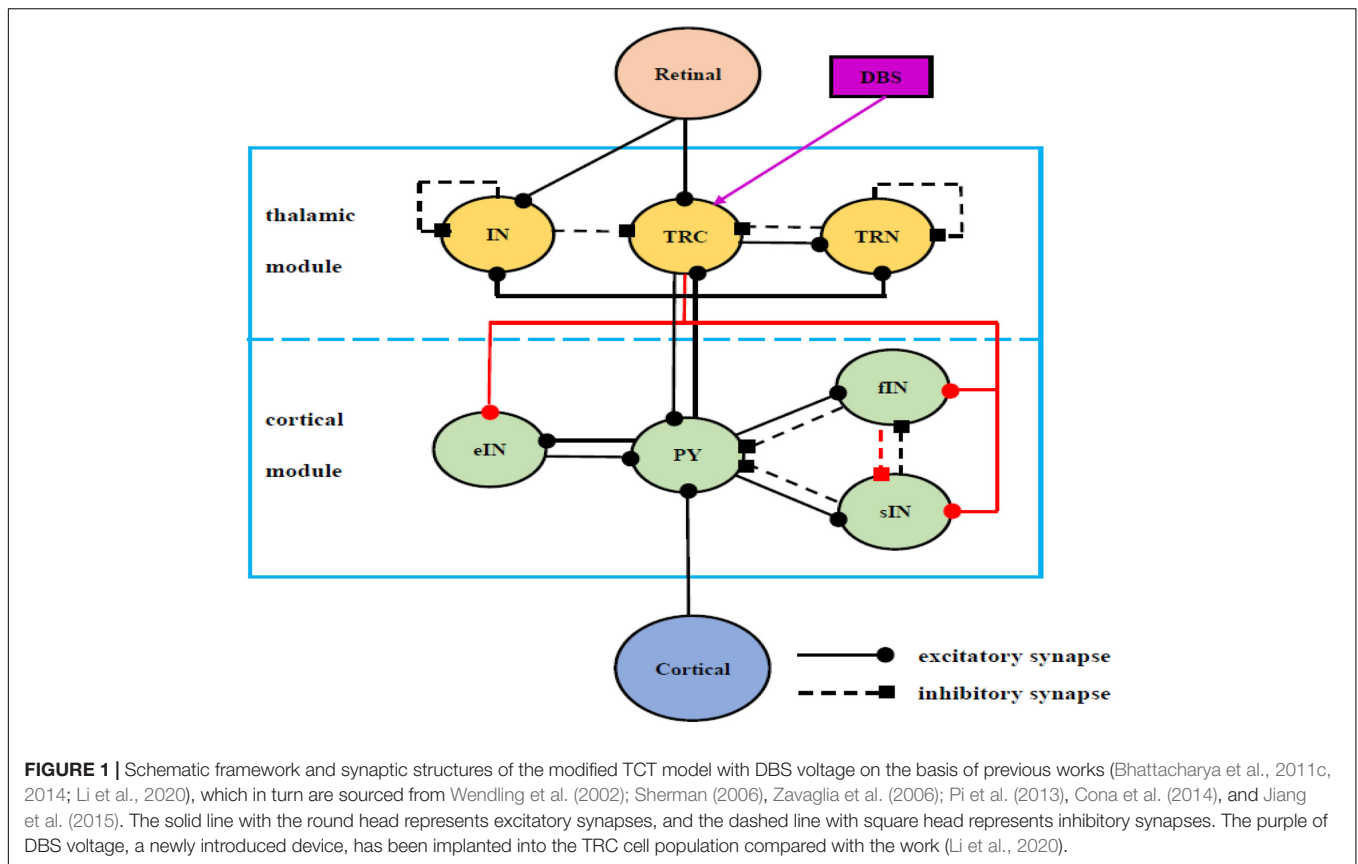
Retinal

DBS

thalamic

module

IN

TRC

TRN

cortical

module

fIN

eIN

PY

sIN

Cortical

excitatory synapse

inhibitory synapse

**FIGURE 1 |** Schematic framework and synaptic structures of the modified TCT model with DBS voltage on the basis of previous works (Bhattacharya et al., 2011c, 2014; Li et al., 2020), which in turn are sourced from Wendling et al. (2002); Sherman (2006), Zavaglia et al. (2006); Pi et al. (2013), Cona et al. (2014), and Jiang et al. (2015). The solid line with the round head represents excitatory synapses, and the dashed line with square head represents inhibitory synapses. The purple of DBS voltage, a newly introduced device, has been implanted into the TRC cell population compared with the work (Li et al., 2020).